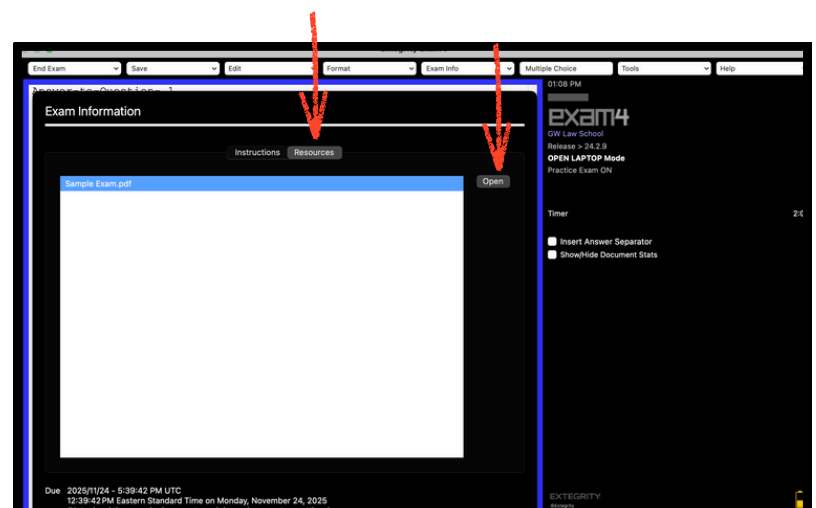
End Exam
Save
Edit
Format
Exam Info
Multiple Choice
Tools
Help

Exam Information

Instructions
Resources

Sample Exam.pdf

Open

Due 2025/11/24 - 5:39:42 PM UTC
12:39:42PM Eastern Standard Time on Monday, November 24, 2025

01:08 PM
EXAM4
GW Law School
Release > 24.2.9
OPEN LAPTOP Mode
Practice Exam ON

Timer

Insert Answer Separator
Show/Hide Document Stats

EXTEGRITY